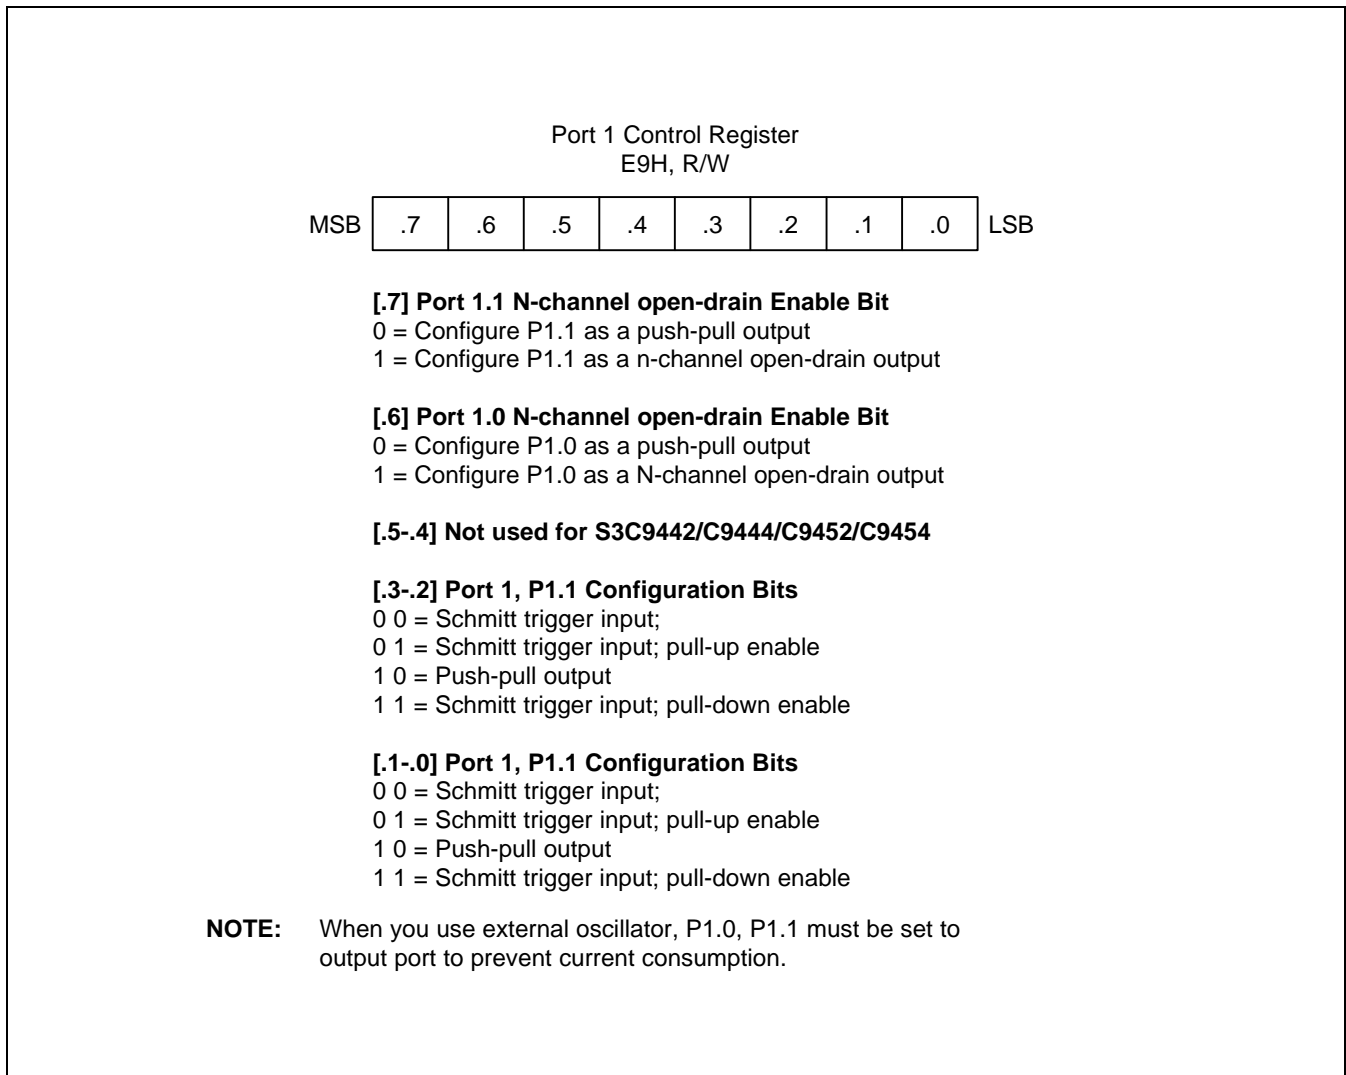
Port 1 Control Register
E9H, R/W

| MSB | .7 | .6 | .5 | .4 | .3 | .2 | .1 | .0 | LSB |
|---|---|---|---|---|---|---|---|---|---|

**[.7] Port 1.1 N-channel open-drain Enable Bit**
0 = Configure P1.1 as a push-pull output
1 = Configure P1.1 as a n-channel open-drain output

**[.6] Port 1.0 N-channel open-drain Enable Bit**
0 = Configure P1.0 as a push-pull output
1 = Configure P1.0 as a N-channel open-drain output

**[.5-.4] Not used for S3C9442/C9444/C9452/C9454**

**[.3-.2] Port 1, P1.1 Configuration Bits**
0 0 = Schmitt trigger input;
0 1 = Schmitt trigger input; pull-up enable
1 0 = Push-pull output
1 1 = Schmitt trigger input; pull-down enable

**[.1-.0] Port 1, P1.1 Configuration Bits**
0 0 = Schmitt trigger input;
0 1 = Schmitt trigger input; pull-up enable
1 0 = Push-pull output
1 1 = Schmitt trigger input; pull-down enable

**NOTE:** When you use external oscillator, P1.0, P1.1 must be set to output port to prevent current consumption.